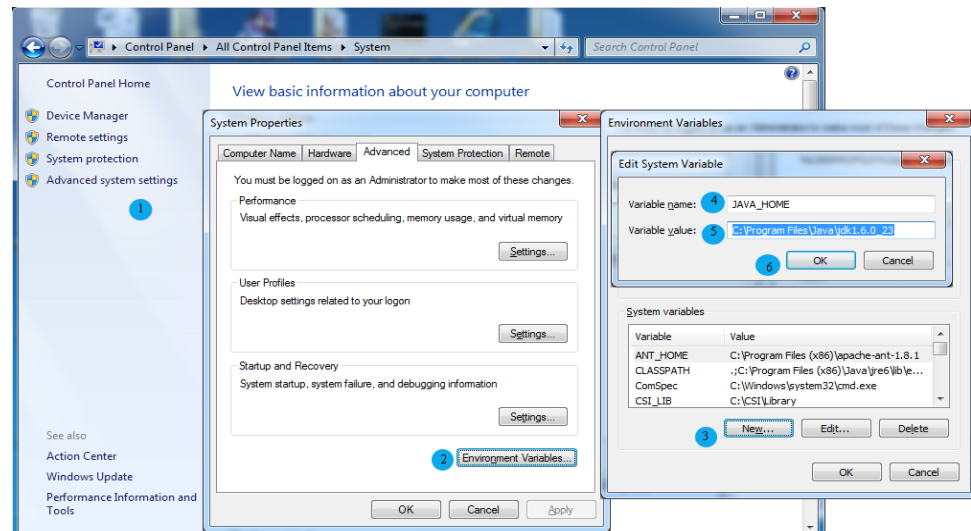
Control Panel ▸ All Control Panel Items ▸ System

Search Control Panel

Control Panel Home

Device Manager

Remote settings

System protection

Advanced system settings

1

See also

Action Center

Windows Update

Performance Information and Tools

View basic information about your computer

System Properties

Computer Name | Hardware | Advanced | System Protection | Remote

You must be logged on as an Administrator to make most of these changes.

Performance

Visual effects, processor scheduling, memory usage, and virtual memory

Settings...

User Profiles

Desktop settings related to your logon

Settings...

Startup and Recovery

System startup, system failure, and debugging information

Settings...

2 Environment Variables...

OK Cancel Apply

Environment Variables

Edit System Variable

Variable name: 4 JAVA_HOME

Variable value: 5 C:\Program Files\Java\jdk1.6.0_23

6 OK Cancel

System variables

| Variable | Value |
|---|---|
| ANT_HOME | C:\Program Files (x86)\apache-ant-1.8.1 |
| CLASSPATH | .;C:\Program Files (x86)\Java\jre6\lib\e... |
| ComSpec | C:\Windows\system32\cmd.exe |
| CSI_LIB | C:\CSI\Library |

3 New... Edit... Delete

OK Cancel